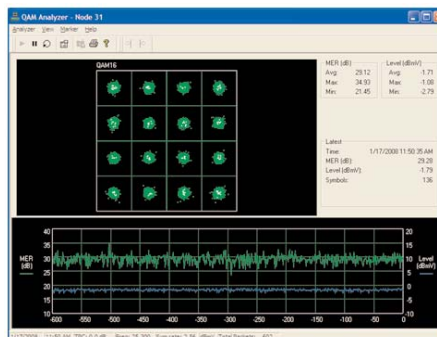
QAM Analyzer - Node 31

Analyzer View Marker Help

QAM16

| MER (dB) | |
|---|---|
| Avg: | 29.12 |
| Max: | 34.93 |
| Min: | 21.45 |

| Level (dBmV) | |
|---|---|
| Avg: | -1.71 |
| Max: | -1.08 |
| Min: | -2.79 |

Latest

Time: 1/17/2008 11:50:35 AM

MER (dB): 29.29

Level (dBmV): -1.79

Symbols: 136

MER (dB)

40 35 30 25 20 15 10

Level (dBmV)

20 15 10 5 0 -5 -10

-600 -550 -500 -450 -400 -350 -300 -250 -200 -150 -100 -50 0

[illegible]